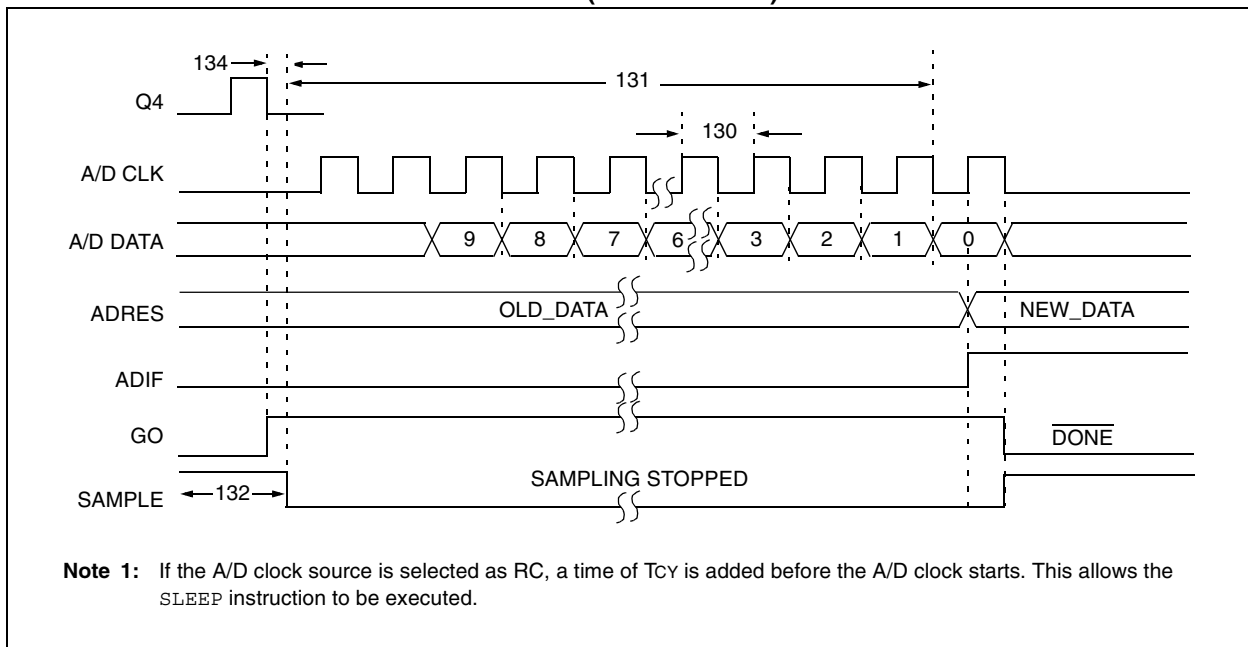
134

131

Q4

130

A/D CLK

A/D DATA

9 8 7 6 3 2 1 0

ADRES

OLD_DATA

NEW_DATA

ADIF

GO

$\overline{\text{DONE}}$

SAMPLING STOPPED

SAMPLE

132

**Note 1:** If the A/D clock source is selected as RC, a time of TCY is added before the A/D clock starts. This allows the SLEEP instruction to be executed.